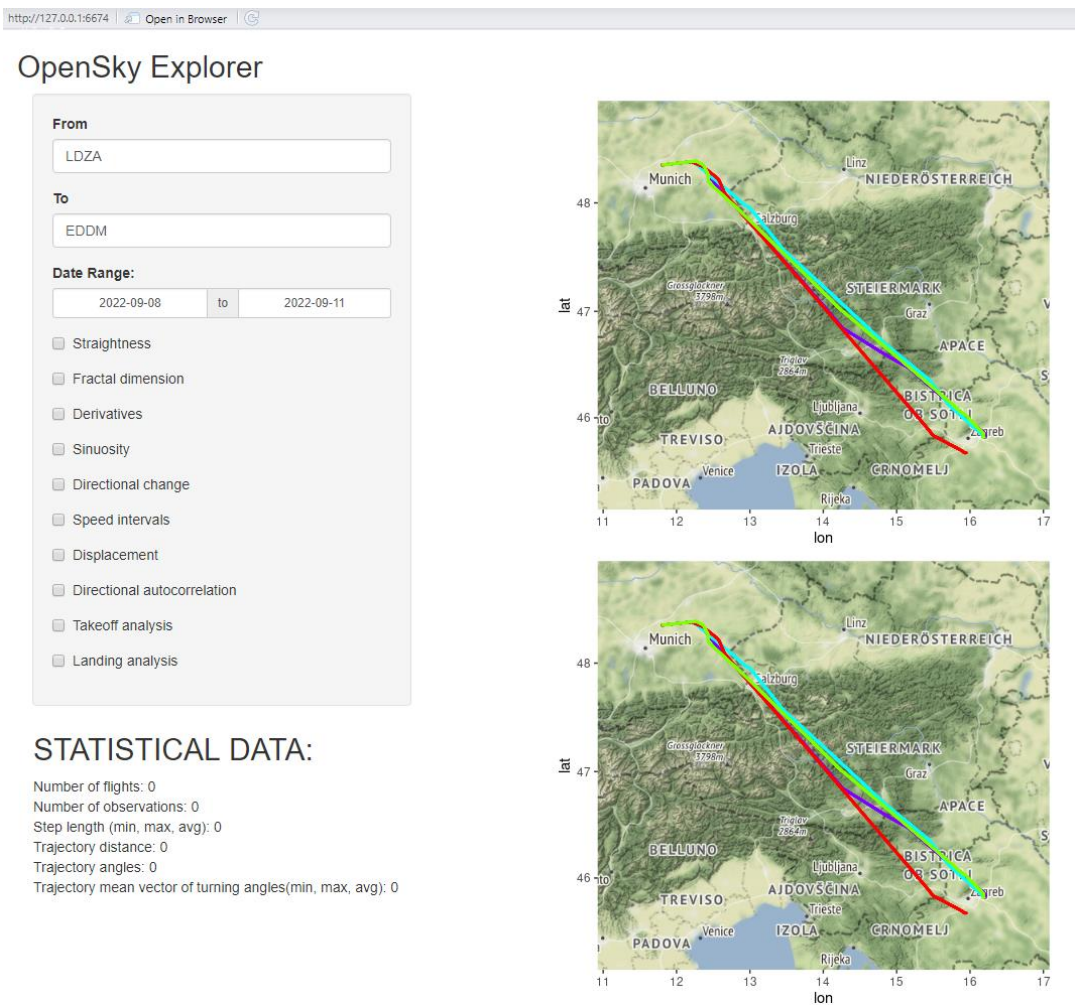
http://127.0.0.1:6674 | Open in Browser

OpenSky Explorer

From
LDZA

To
EDDM

Date Range:
2022-09-08 to 2022-09-11

Straightness
Fractal dimension
Derivatives
Sinuosity
Directional change
Speed intervals
Displacement
Directional autocorrelation
Takeoff analysis
Landing analysis

STATISTICAL DATA:

Number of flights: 0
Number of observations: 0
Step length (min, max, avg): 0
Trajectory distance: 0
Trajectory angles: 0
Trajectory mean vector of turning angles(min, max, avg): 0

Linz
Munich
NIEDERÖSTERREICH
48
Salzburg
Grossglockner 3798m
STEIERMARK
lat
47
Graz
APACE
Triglav 2864m
BELLUNO
BISTRICA
OB SOTLI
46
Ljubljana
Zagreb
TREVISO
AJDOVŠČINA
Trieste
Venice
IZOLA
CRNOMELJ
PADOVA
Rijeka
11
12
13
14
15
16
17
lon

Linz
Munich
NIEDERÖSTERREICH
48
Salzburg
Grossglockner 3798m
STEIERMARK
lat
47
Graz
APACE
Triglav 2864m
BELLUNO
BISTRICA
OB SOTLI
46
Ljubljana
Zagreb
TREVISO
AJDOVŠČINA
Trieste
Venice
IZOLA
CRNOMELJ
PADOVA
Rijeka
11
12
13
14
15
16
17
lon